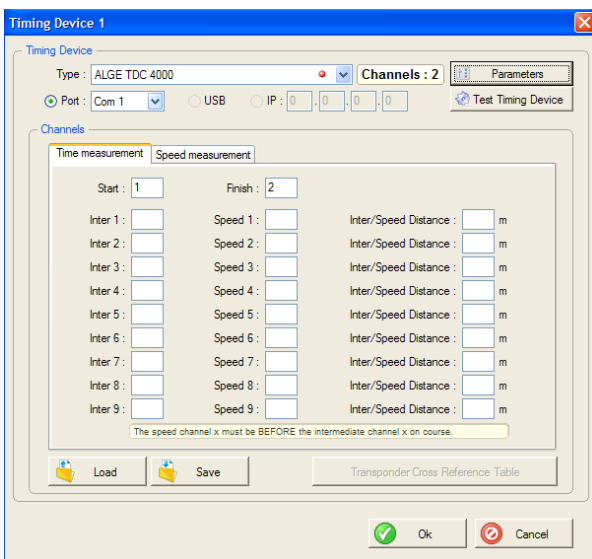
Timing Device 1

Timing Device

Type : ALGE TDC 4000

Channels : 2

Parameters

Port : Com 1

USB

IP : 0 . 0 . 0 . 0

Test Timing Device

Channels

Time measurement

Speed measurement

Start : 1

Finish : 2

| | | | | | |
|---|---|---|---|---|---|
| Inter 1 : | | Speed 1 : | | Inter/Speed Distance : | m |
| Inter 2 : | | Speed 2 : | | Inter/Speed Distance : | m |
| Inter 3 : | | Speed 3 : | | Inter/Speed Distance : | m |
| Inter 4 : | | Speed 4 : | | Inter/Speed Distance : | m |
| Inter 5 : | | Speed 5 : | | Inter/Speed Distance : | m |
| Inter 6 : | | Speed 6 : | | Inter/Speed Distance : | m |
| Inter 7 : | | Speed 7 : | | Inter/Speed Distance : | m |
| Inter 8 : | | Speed 8 : | | Inter/Speed Distance : | m |
| Inter 9 : | | Speed 9 : | | Inter/Speed Distance : | m |

The speed channel x must be BEFORE the intermediate channel x on course.

Load

Save

Transponder Cross Reference Table

Ok

Cancel